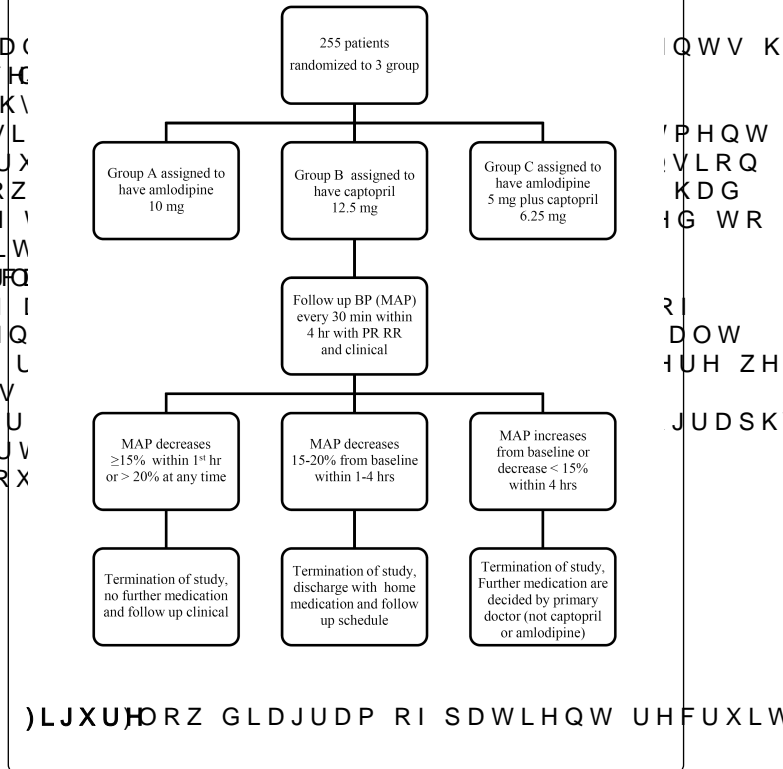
255 patients randomized to 3 group

Group A assigned to have amlodipine 10 mg

Group B assigned to have captopril 12.5 mg

Group C assigned to have amlodipine 5 mg plus captopril 6.25 mg

Follow up BP (MAP) every 30 min within 4 hr with PR RR and clinical

MAP decreases ≥15% within 1$^{st}$ hr or > 20% at any time

MAP decreases 15-20% from baseline within 1-4 hrs

MAP increases from baseline or decrease < 15% within 4 hrs

Termination of study, no further medication and follow up clinical

Termination of study, discharge with home medication and follow up schedule

Termination of study, Further medication are decided by primary doctor (not captopril or amlodipine)

)LJXUH RZ GLDJUDP RI SDWLHQW UHFUXLW